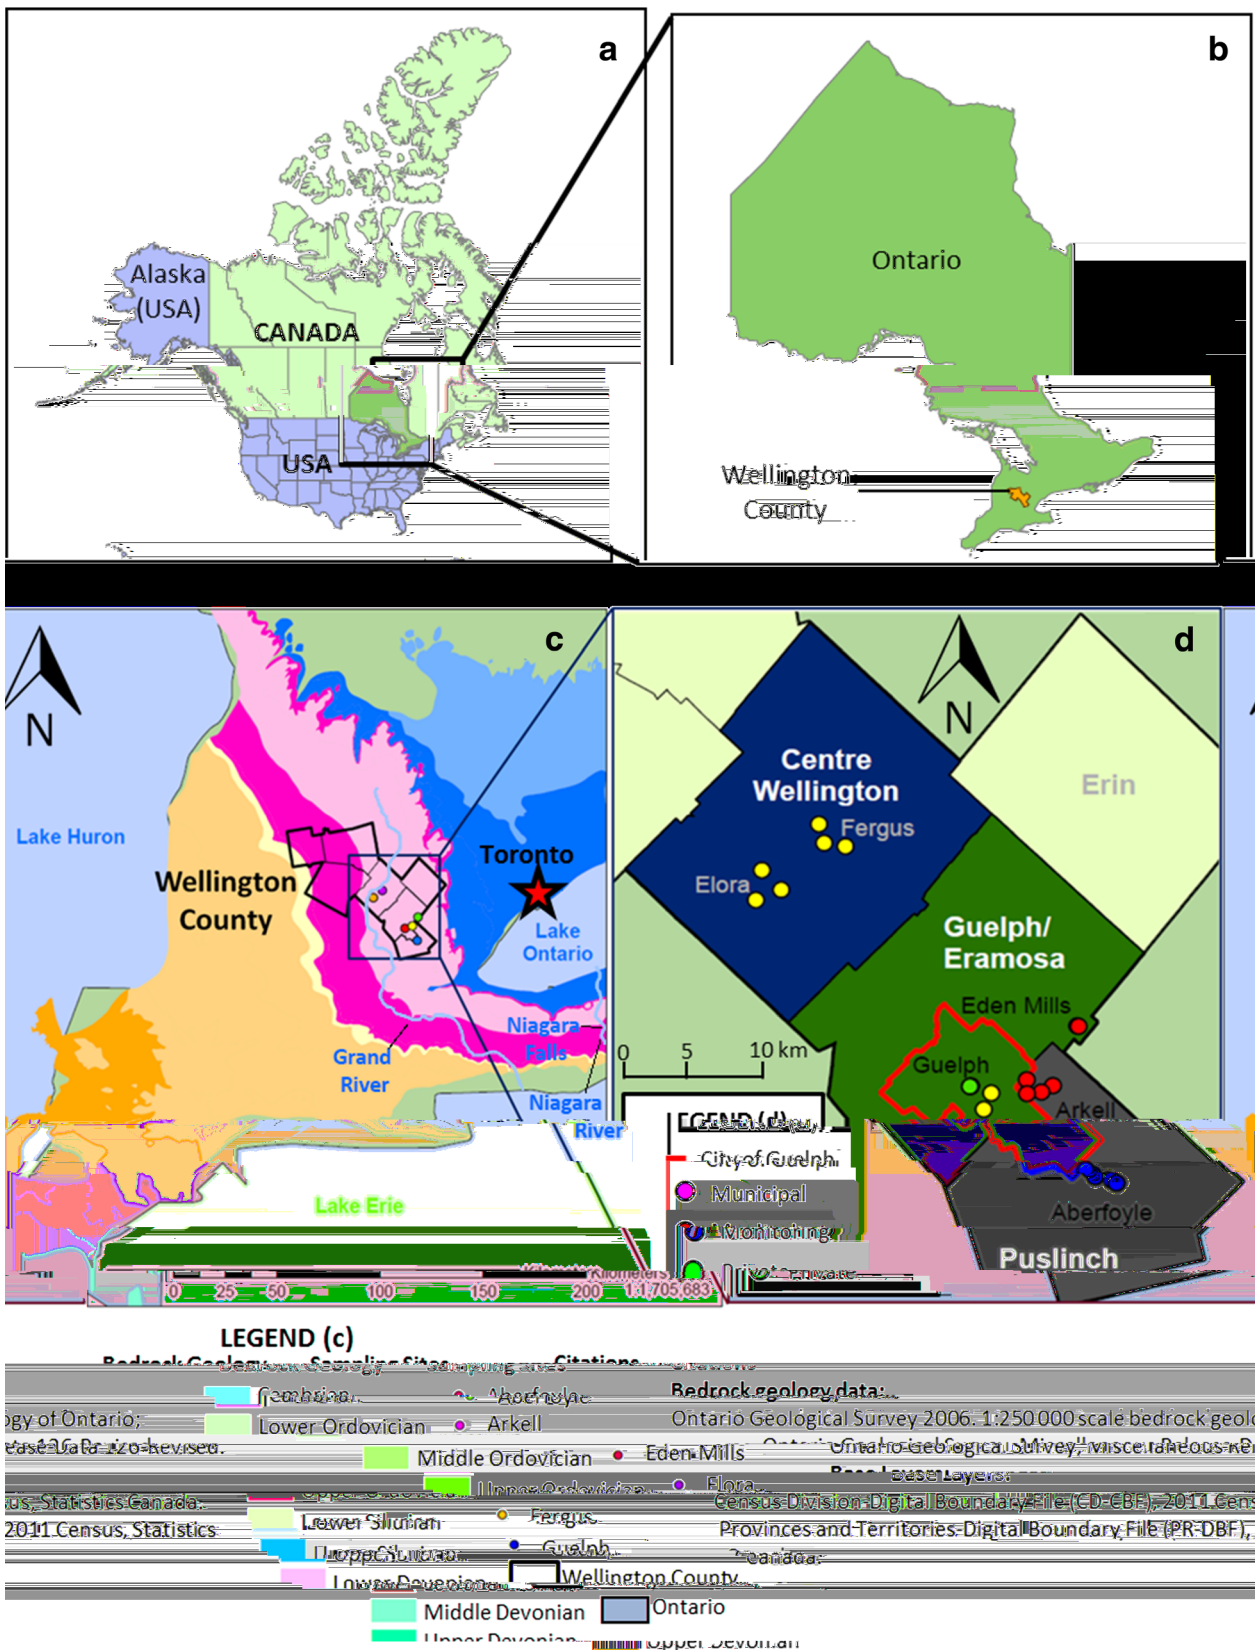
a

Alaska (USA)

CANADA

USA

b

Ontario

Wellington County

c

N

Lake Huron

Wellington County

Toronto

Lake Ontario

Grand River

Niagara Falls

Niagara River

Lake Erie

0 25 50 100 150 200 Kilometers 1:1,705,683

d

N

Centre Wellington

Fergus

Elora

Erin

Guelph/ Eramosa

Eden Mills

0 5 10 km

Guelph

Arkell

Aberfoyle

Puslinch

LEGEND (d)

City of Guelph

Municipal

Monitoring

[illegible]

LEGEND (c)

Bedrock Geology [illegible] Sampling Sites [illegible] Citations

Cambrian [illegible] Aberfoyle

Bedrock geology data:

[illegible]gy of Ontario;

Lower Ordovician Arkell

Ontario Geological Survey 2006. 1:250 000 scale bedrock geol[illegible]

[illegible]ease Data 126-Revised.

Middle Ordovician Eden Mills

Ontario Geological Survey, Miscellaneous Re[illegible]

Upper Ordovician Elora

Base Layers:

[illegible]sus, Statistics Canada.

Census Division Digital Boundary File (CD-CBF), 2011 Cens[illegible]

2011 Census, Statistics

Lower Silurian Fergus

Provinces and Territories Digital Boundary File (PR-DBF),

Upper Silurian Guelph

Canada.

Lower Devonian Wellington County

Middle Devonian Ontario

Upper Devonian